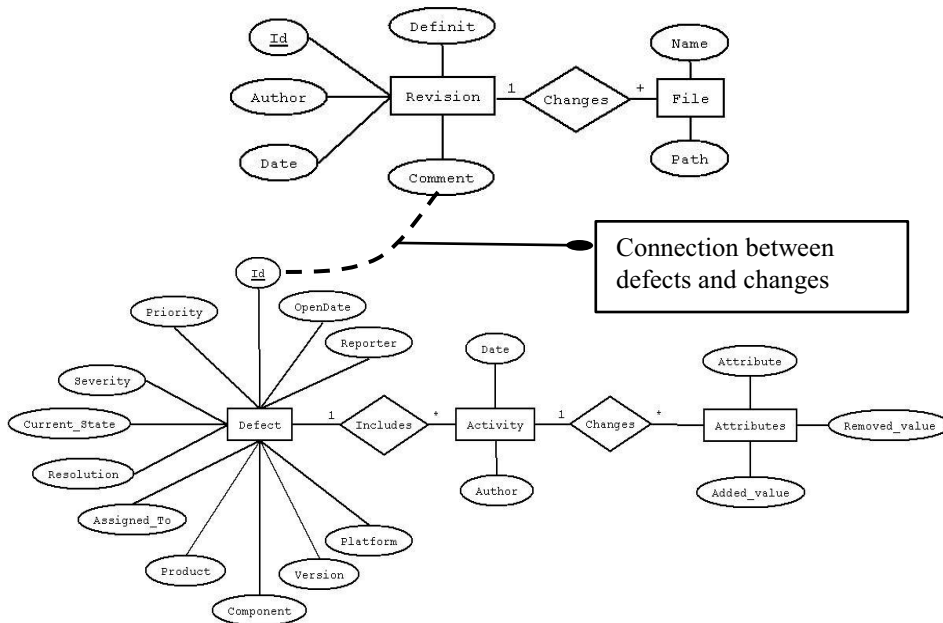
Definit

Id

Name

Author

Revision

1

Changes

+

File

Date

Comment

Path

Connection between defects and changes

Id

Priority

OpenDate

Reporter

Date

Attribute

Severity

Current_State

Defect

1

Includes

*

Activity

1

Changes

+

Attributes

Removed_value

Resolution

Author

Added_value

Assigned_To

Platform

Product

Version

Component